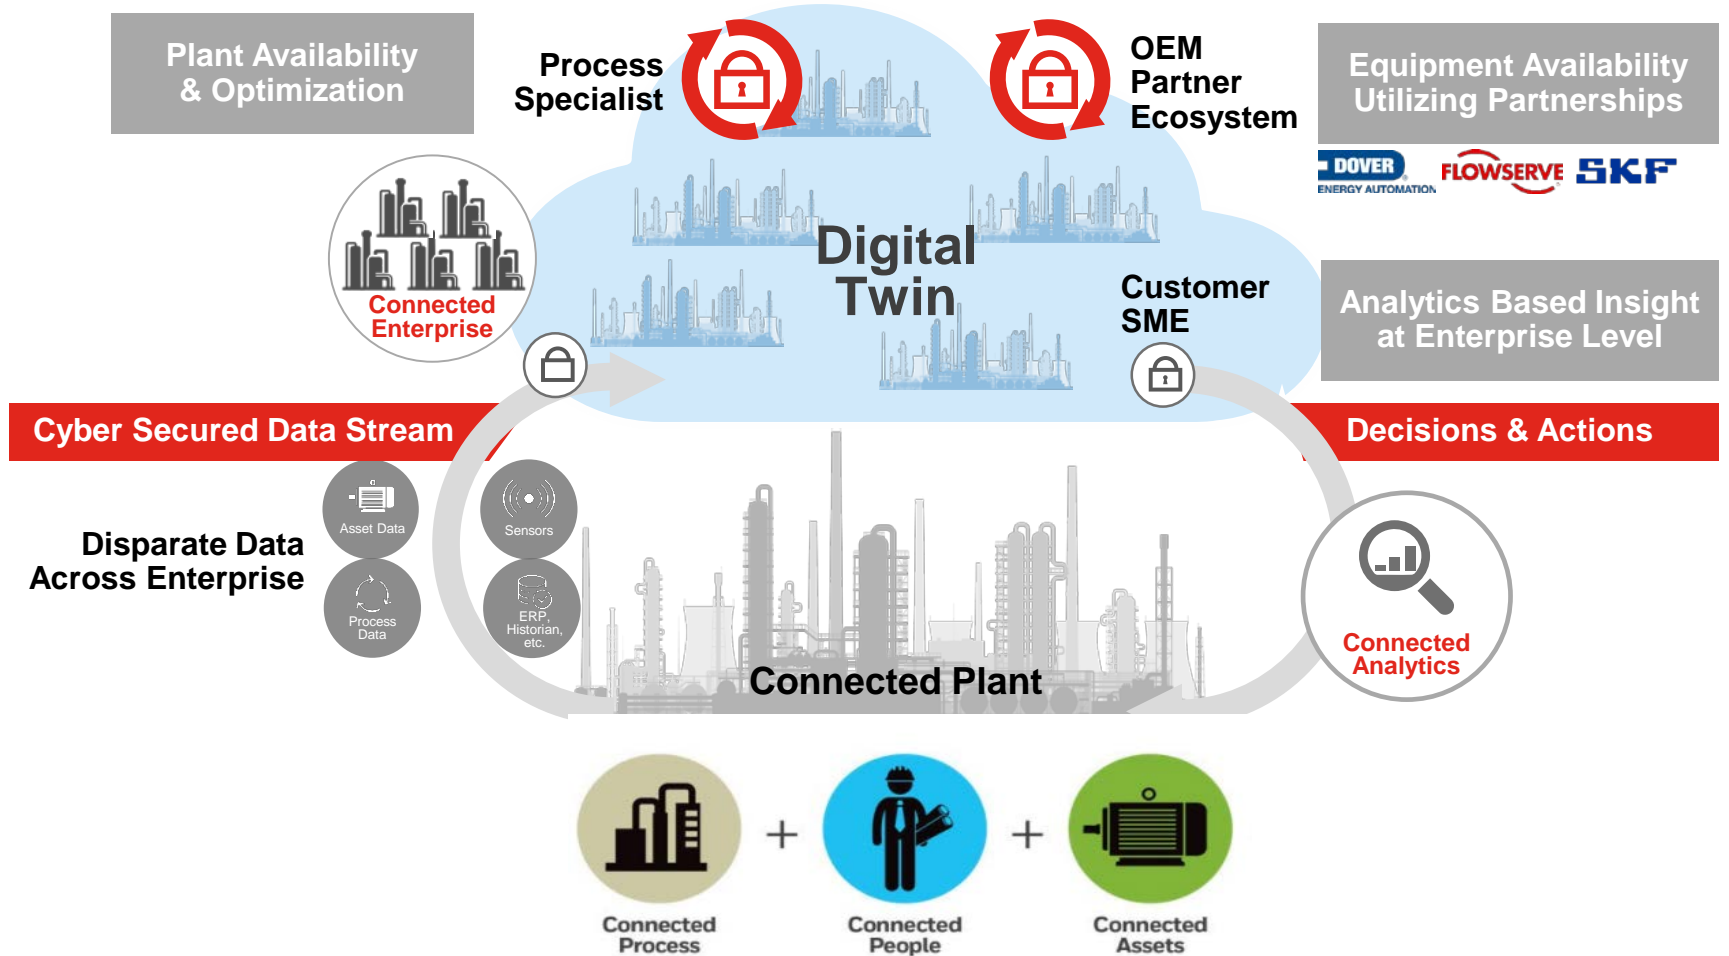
Plant Availability & Optimization

Process Specialist

OEM Partner Ecosystem

Equipment Availability Utilizing Partnerships

DOVER ENERGY AUTOMATION

FLOWSERVE

SKF

Connected Enterprise

Digital Twin

Customer SME

Analytics Based Insight at Enterprise Level

Cyber Secured Data Stream

Decisions & Actions

Asset Data

Sensors

Disparate Data Across Enterprise

Process Data

ERP, Historian, etc.

Connected Plant

Connected Analytics

Connected Process

+

Connected People

+

Connected Assets